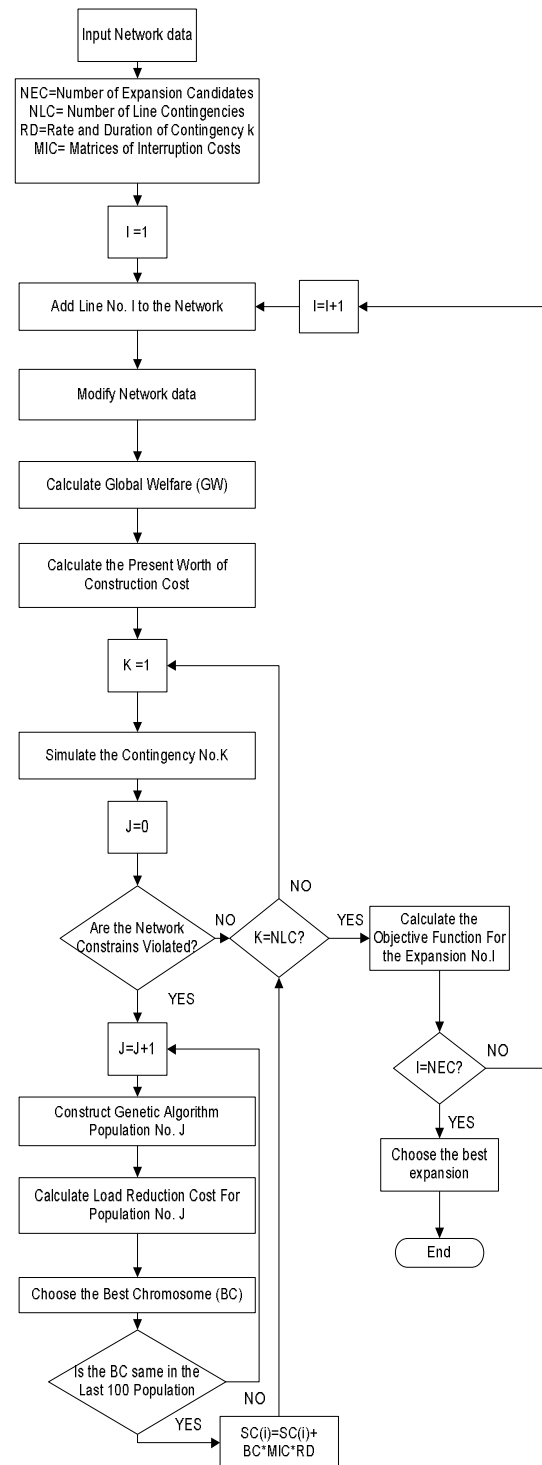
Input Network data

NEC=Number of Expansion Candidates
NLC= Number of Line Contingencies
RD=Rate and Duration of Contingency k
MIC= Matrices of Interruption Costs

I =1

Add Line No. I to the Network

I=I+1

Modify Network data

Calculate Global Welfare (GW)

Calculate the Present Worth of Construction Cost

K =1

Simulate the Contingency No.K

J=0

NO

Are the Network Constrains Violated?

NO

K=NLC?

YES

Calculate the Objective Function For the Expansion No.I

YES

J=J+1

Construct Genetic Algorithm Population No. J

I=NEC?

NO

YES

Calculate Load Reduction Cost For Population No. J

Choose the best expansion

End

Choose the Best Chromosome (BC)

Is the BC same in the Last 100 Population

NO

YES

SC(i)=SC(i)+ BC*MIC*RD